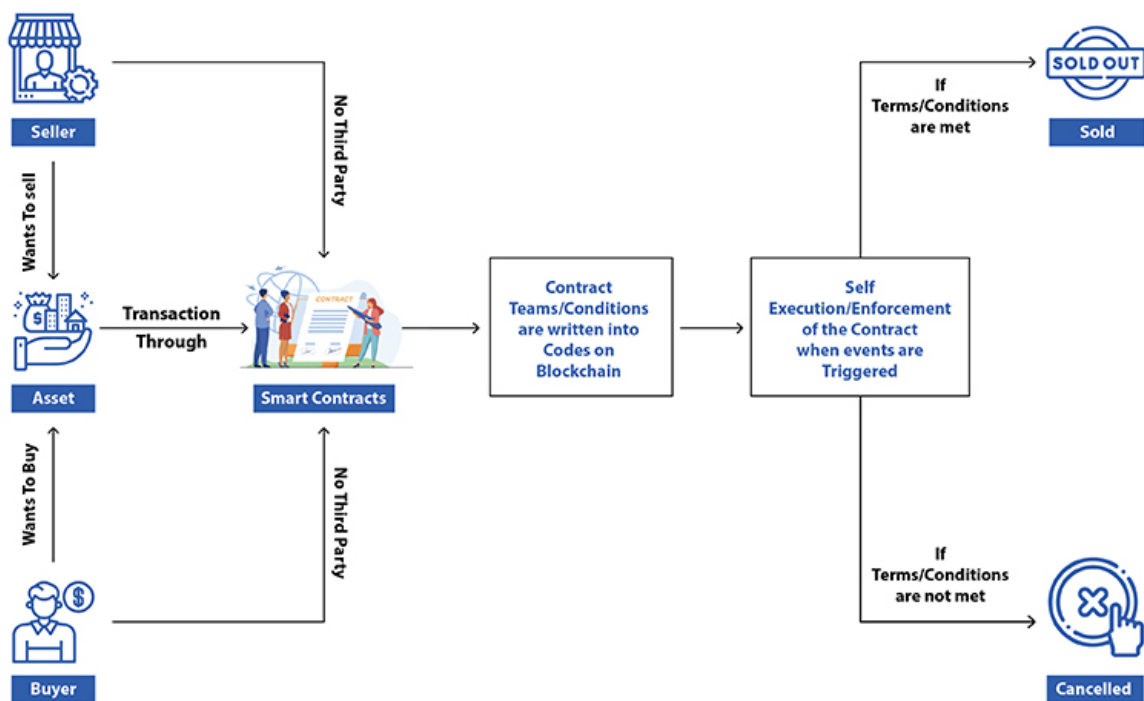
Seller

Wants To sell

No Third Party

Asset

Transaction Through

CONTRACT

Smart Contracts

Wants To Buy

No Third Party

Buyer

Contract Teams/Conditions are written into Codes on Blockchain

Self Execution/Enforcement of the Contract when events are Triggered

If Terms/Conditions are met

SOLD OUT

Sold

If Terms/Conditions are not met

Cancelled